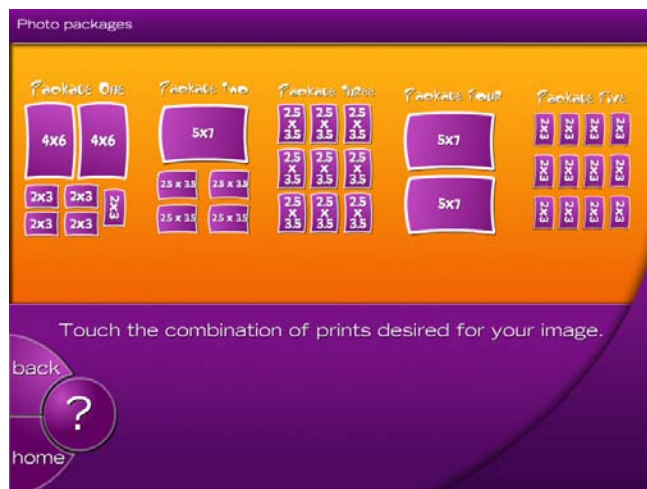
Photo packages

Package One
4X6
4X6
2X3
2X3
2X3
2X3
2X3

Package Two
5X7
2.5 x 3.5
2.5 x 3.5
2.5 x 3.5
2.5 x 3.5

Package Three
2.5 X 3.5
2.5 X 3.5
2.5 X 3.5
2.5 X 3.5
2.5 X 3.5
2.5 X 3.5
2.5 X 3.5
2.5 X 3.5
2.5 X 3.5

Package Four
5X7
5X7

Package Five
2X3
2X3
2X3
2X3
2X3
2X3
2X3
2X3
2X3
2X3
2X3
2X3

Touch the combination of prints desired for your image.

back
?
home